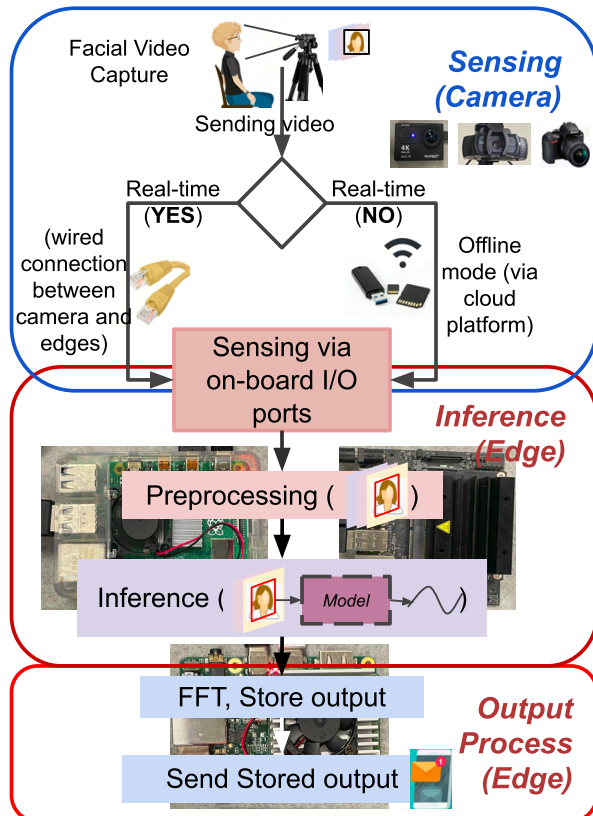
Facial Video Capture

Sensing (Camera)

Sending video

Real-time (YES)

Real-time (NO)

(wired connection between camera and edges)

Offline mode (via cloud platform)

Sensing via on-board I/O ports

Inference (Edge)

Preprocessing ( )

Inference ( Model )

FFT, Store output

Output Process (Edge)

Send Stored output